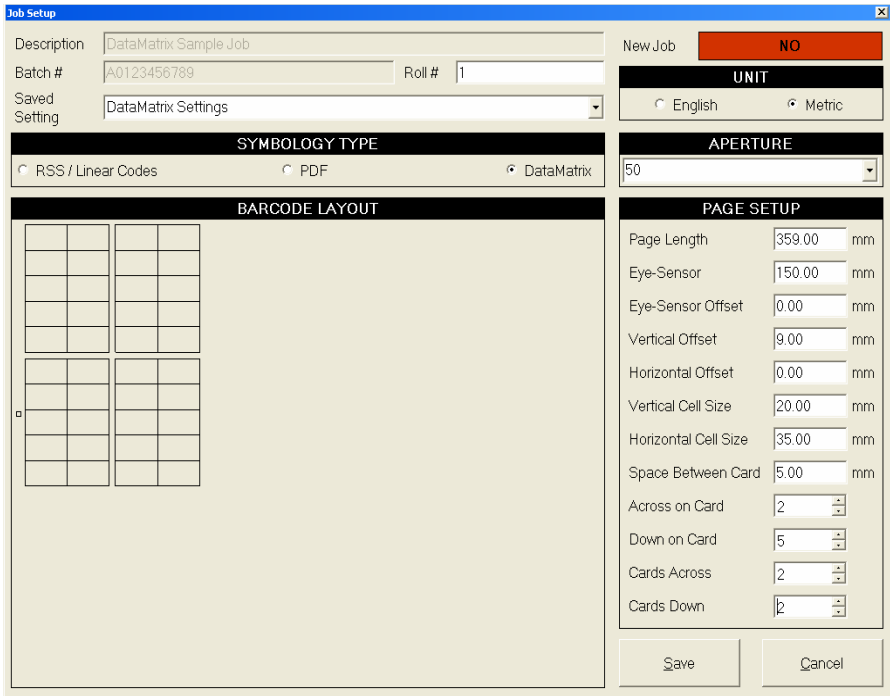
Job Setup

Description DataMatrix Sample Job

Batch # A0123456789 Roll # 1

Saved Setting DataMatrix Settings

New Job NO

UNIT

English Metric

SYMBOLOGY TYPE

RSS / Linear Codes PDF DataMatrix

APERTURE

50

BARCODE LAYOUT

PAGE SETUP

Page Length 359.00 mm

Eye-Sensor 150.00 mm

Eye-Sensor Offset 0.00 mm

Vertical Offset 9.00 mm

Horizontal Offset 0.00 mm

Vertical Cell Size 20.00 mm

Horizontal Cell Size 35.00 mm

Space Between Card 5.00 mm

Across on Card 2

Down on Card 5

Cards Across 2

Cards Down 2

Save

Cancel